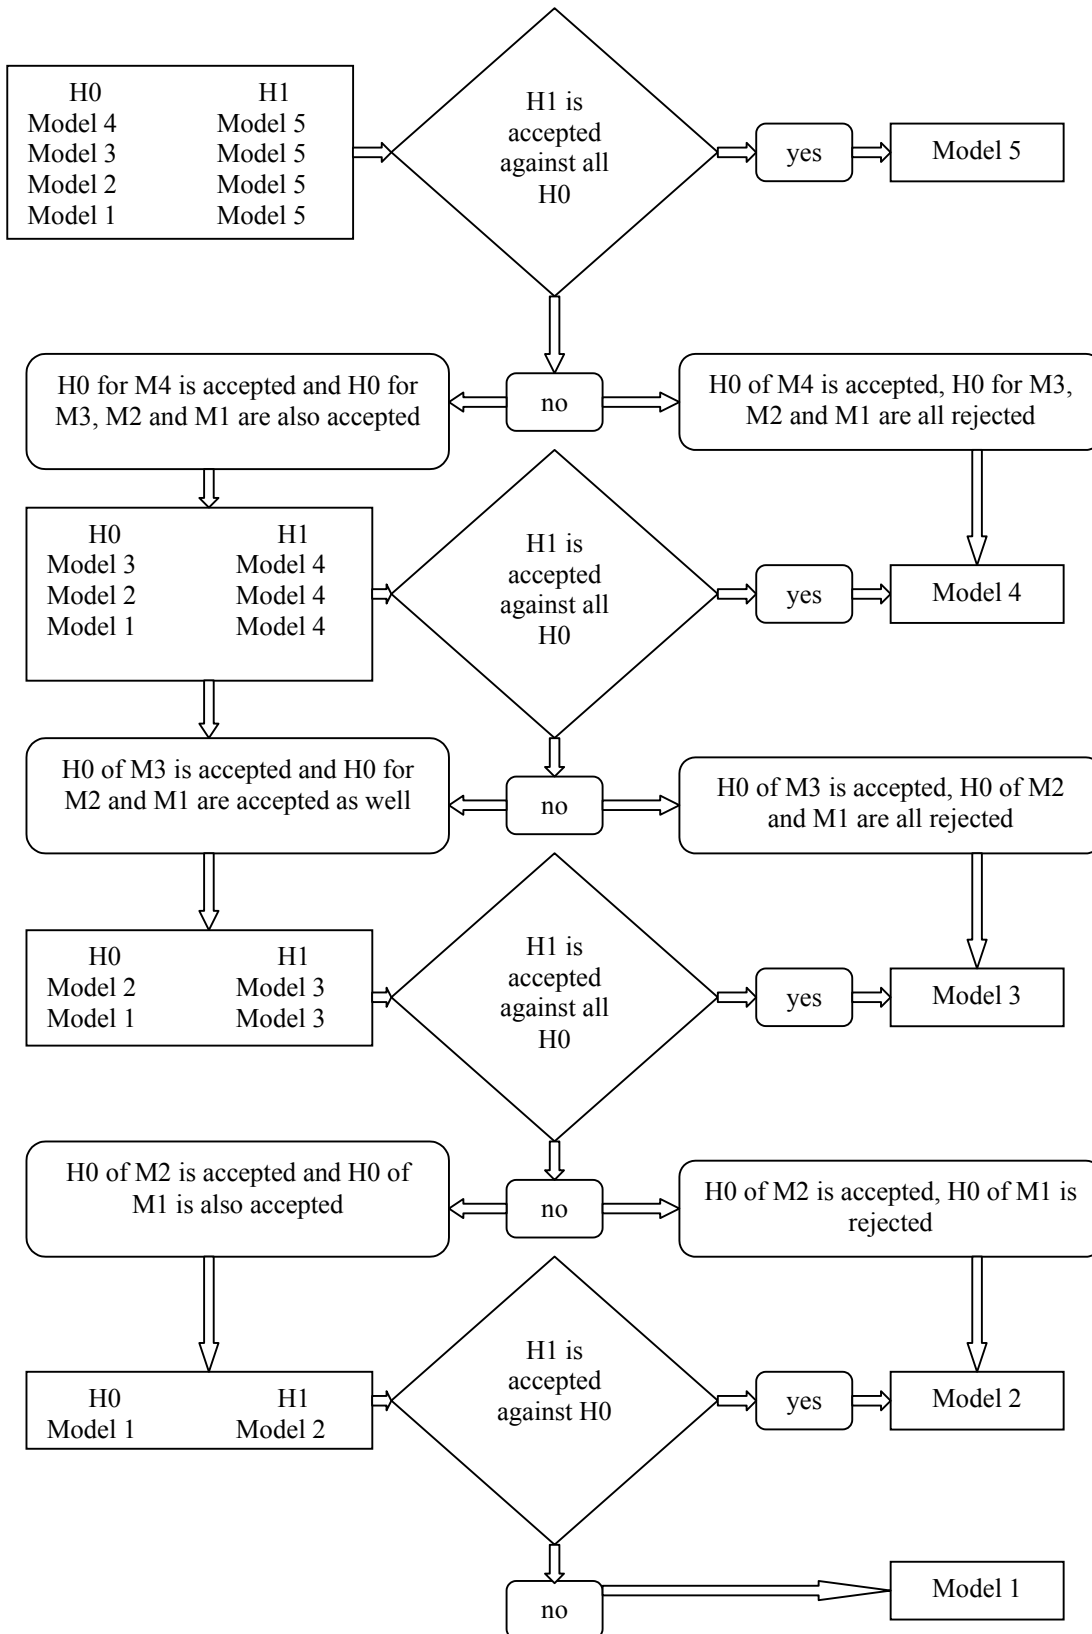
| H0 | H1 |
|---|---|
| Model 4 | Model 5 |
| Model 3 | Model 5 |
| Model 2 | Model 5 |
| Model 1 | Model 5 |

H1 is accepted against all H0

yes

Model 5

H0 for M4 is accepted and H0 for M3, M2 and M1 are also accepted

no

H0 of M4 is accepted, H0 for M3, M2 and M1 are all rejected

| H0 | H1 |
|---|---|
| Model 3 | Model 4 |
| Model 2 | Model 4 |
| Model 1 | Model 4 |

H1 is accepted against all H0

yes

Model 4

H0 of M3 is accepted and H0 for M2 and M1 are accepted as well

no

H0 of M3 is accepted, H0 of M2 and M1 are all rejected

| H0 | H1 |
|---|---|
| Model 2 | Model 3 |
| Model 1 | Model 3 |

H1 is accepted against all H0

yes

Model 3

H0 of M2 is accepted and H0 of M1 is also accepted

no

H0 of M2 is accepted, H0 of M1 is rejected

| H0 | H1 |
|---|---|
| Model 1 | Model 2 |

H1 is accepted against H0

yes

Model 2

no

Model 1